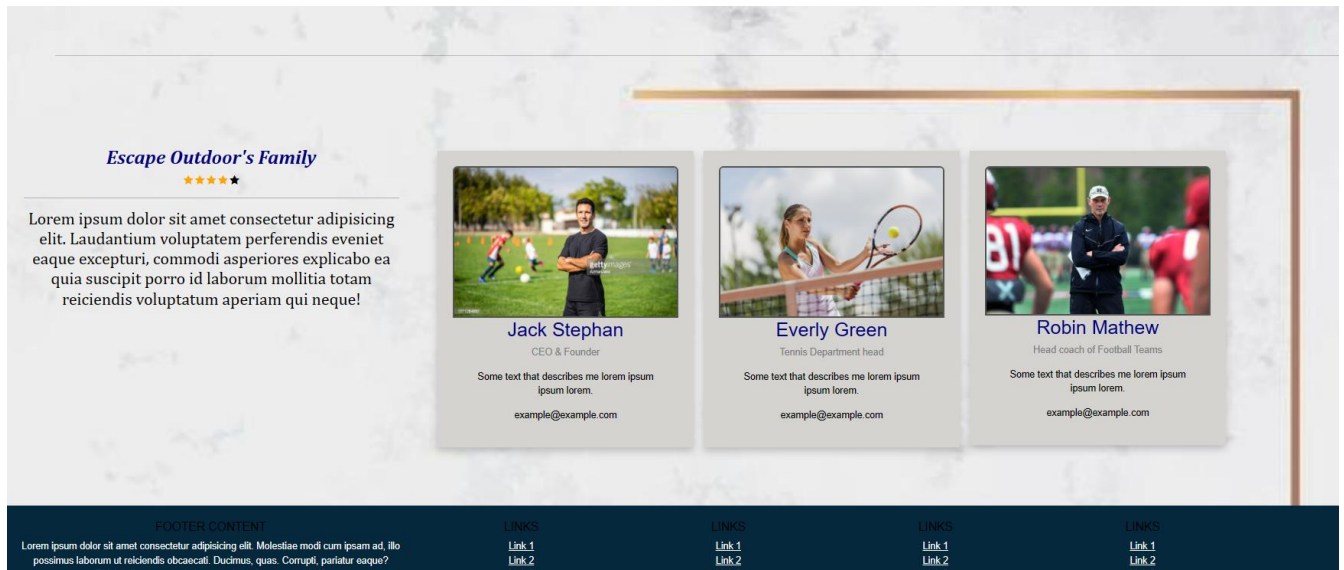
Escape Outdoor's Family

★★★★★

Lorem ipsum dolor sit amet consectetur adipisicing elit. Laudantium voluptatem perferendis eveniet eaque excepturi, commodi asperiores explicabo ea quia suscipit porro id laborum mollitia totam reiciendis voluptatum aperiam qui neque!

gettyimages

Jack Stephan

CEO & Founder

Some text that describes me lorem ipsum ipsum lorem.

example@example.com

Everly Green

Tennis Department head

Some text that describes me lorem ipsum ipsum lorem.

example@example.com

Robin Mathew

Head coach of Football Teams

Some text that describes me lorem ipsum ipsum lorem.

example@example.com

FOOTER CONTENT

Lorem ipsum dolor sit amet consectetur adipisicing elit. Molestiae modi cum ipsam ad, illo possimus laborum ut reiciendis obcaecati. Ducimus, quas. Corrupti, pariatur eaque?

LINKS

Link 1

Link 2

LINKS

Link 1

Link 2

LINKS

Link 1

Link 2

LINKS

Link 1

Link 2